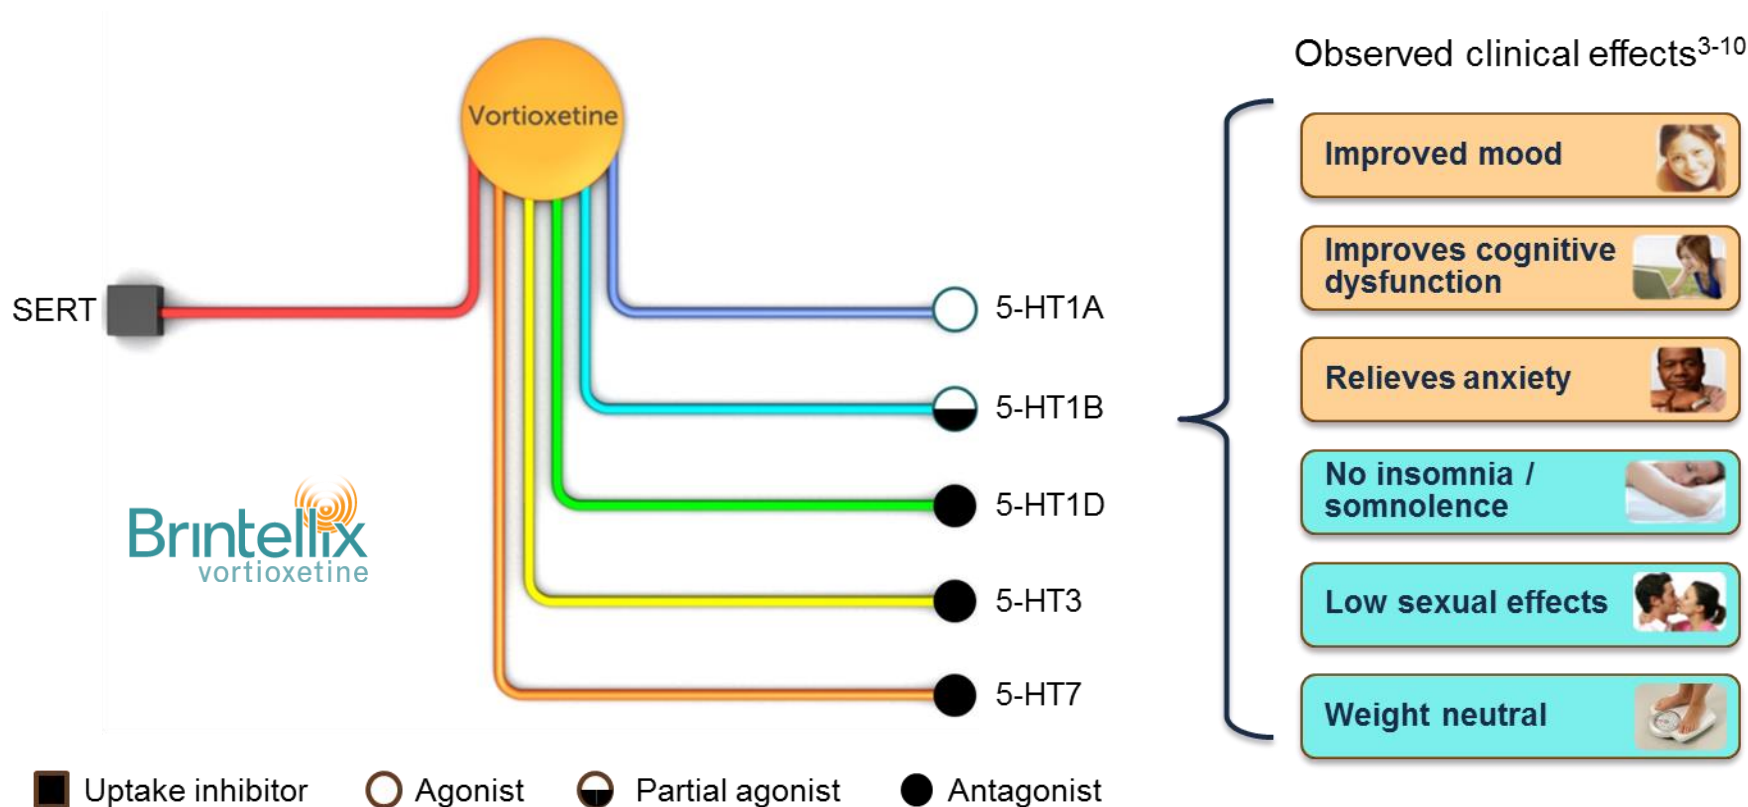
Vortioxetine

SERT

5-HT1A

5-HT1B

5-HT1D

5-HT3

5-HT7

Brintellix
vortioxetine

Observed clinical effects$^{3-10}$

Improved mood

Improves cognitive dysfunction

Relieves anxiety

No insomnia / somnolence

Low sexual effects

Weight neutral

Uptake inhibitor Agonist Partial agonist Antagonist